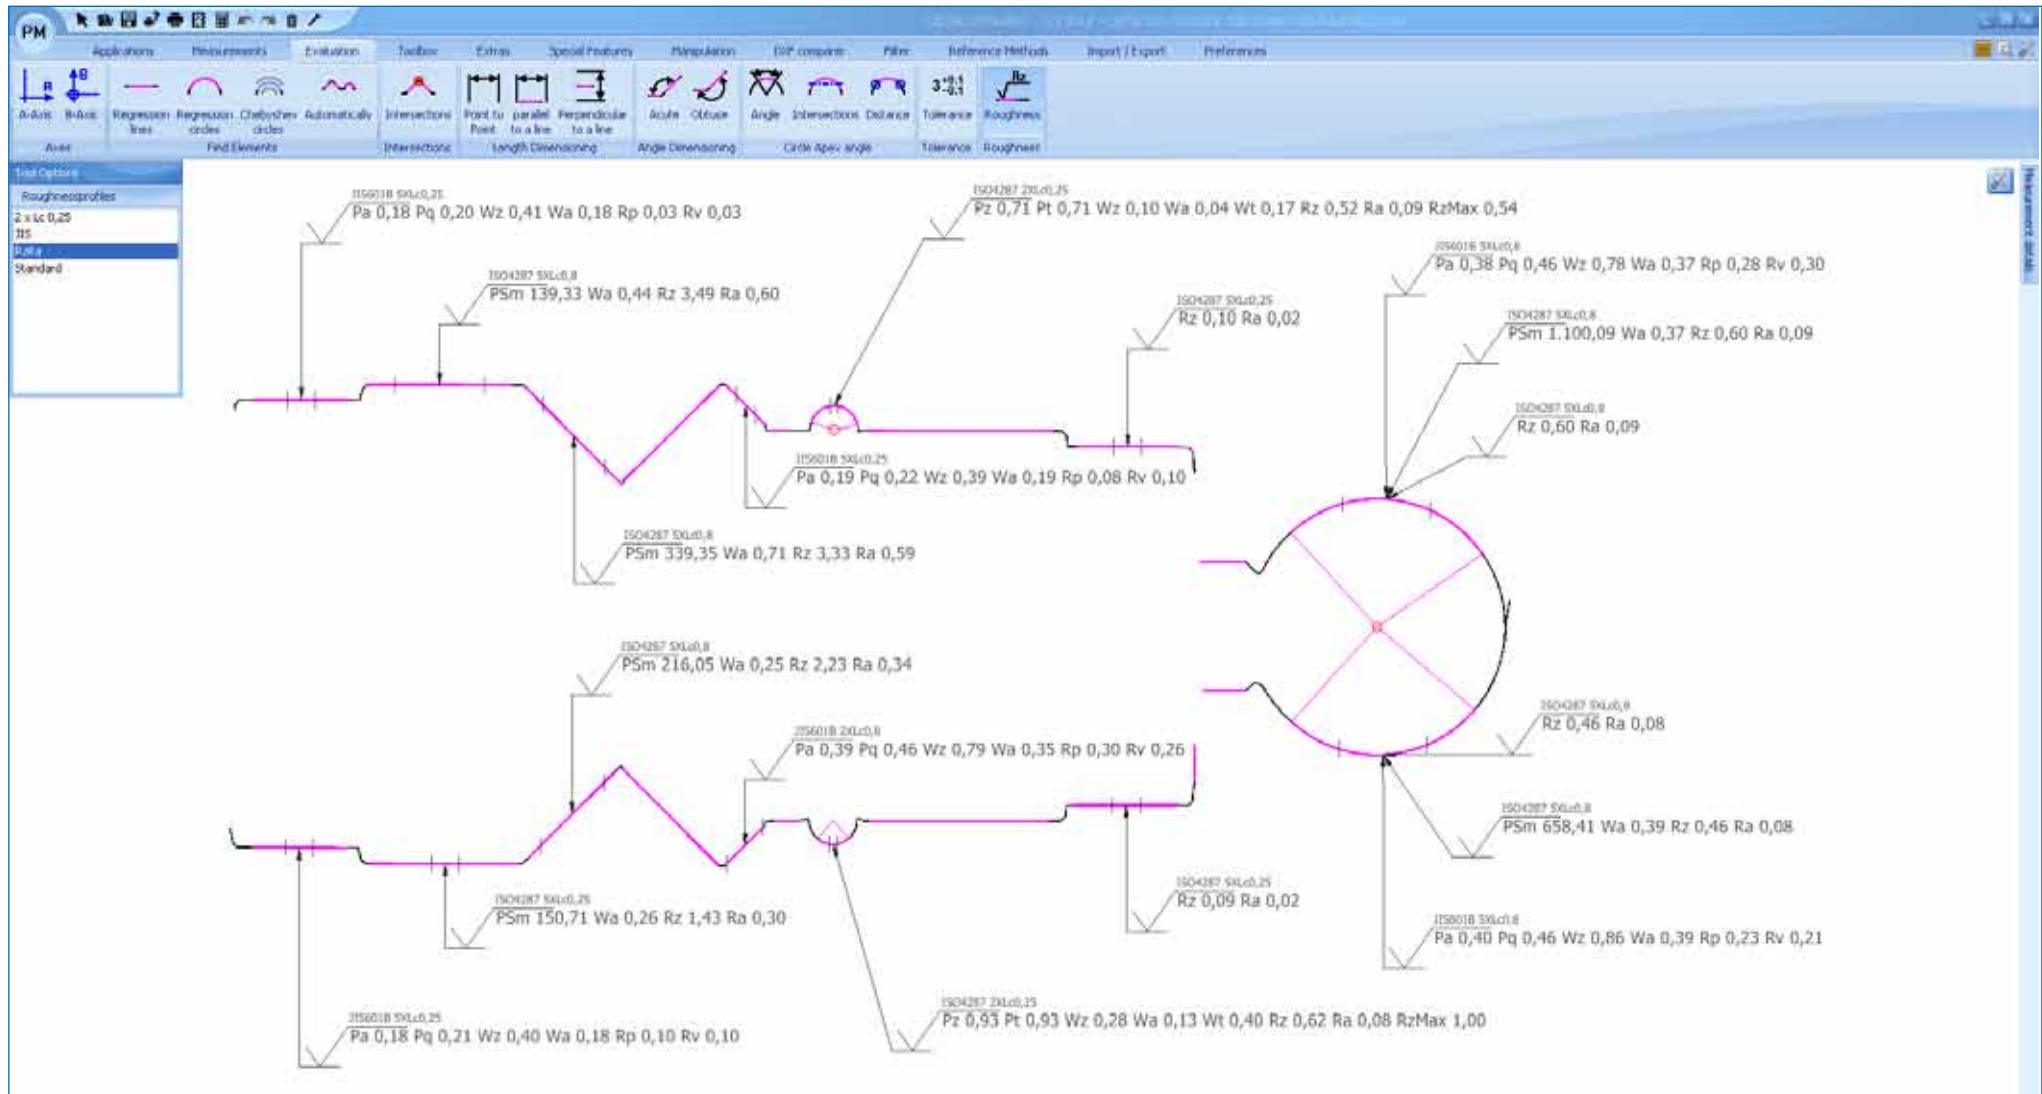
PM

Applications Measurements Evaluation Toolbox Extras Special Features Manipulation DXF compare Filter Reference Methods Import / Export Preferences

A-Axis B-Axis Regression lines Regression circles Chebyshev circles Automatically Intersections Point to Point parallel to a line Perpendicular to a line Acute Obtuse Angle Intersections Distance Tolerance Roughness

Axes Find Elements Intersections Length Dimensioning Angle Dimensioning Circle Apex angle Tolerance Roughness

Tool Options
Roughnessprofiles
2 x Lc 0,25
JIS
Ratio
Standard

JIS6018 5XLc0,25
Pa 0,18 Pq 0,20 Wz 0,41 Wa 0,18 Rp 0,03 Rv 0,03

ISO4287 5XLc0,8
PSm 139,33 Wa 0,44 Rz 3,49 Ra 0,60

ISO4287 2XLc0,25
Pz 0,71 Pt 0,71 Wz 0,10 Wa 0,04 Wt 0,17 Rz 0,52 Ra 0,09 RzMax 0,54

JIS6018 5XLc0,8
Pa 0,38 Pq 0,46 Wz 0,78 Wa 0,37 Rp 0,28 Rv 0,30

ISO4287 5XLc0,25
Rz 0,10 Ra 0,02

ISO4287 5XLc0,8
PSm 1.100,09 Wa 0,37 Rz 0,60 Ra 0,09

ISO4287 5XLc0,8
Rz 0,60 Ra 0,09

JIS6018 5XLc0,25
Pa 0,19 Pq 0,22 Wz 0,39 Wa 0,19 Rp 0,08 Rv 0,10

ISO4287 5XLc0,8
PSm 339,35 Wa 0,71 Rz 3,33 Ra 0,59

ISO4287 5XLc0,8
PSm 216,05 Wa 0,25 Rz 2,23 Ra 0,34

JIS6018 2XLc0,8
Pa 0,39 Pq 0,46 Wz 0,79 Wa 0,35 Rp 0,30 Rv 0,26

ISO4287 5XLc0,8
Rz 0,46 Ra 0,08

ISO4287 5XLc0,8
PSm 658,41 Wa 0,39 Rz 0,46 Ra 0,08

ISO4287 5XLc0,25
PSm 150,71 Wa 0,26 Rz 1,43 Ra 0,30

ISO4287 5XLc0,25
Rz 0,09 Ra 0,02

JIS6018 5XLc0,8
Pa 0,40 Pq 0,46 Wz 0,86 Wa 0,39 Rp 0,23 Rv 0,21

ISO4287 2XLc0,25
Pz 0,93 Pt 0,93 Wz 0,28 Wa 0,13 Wt 0,40 Rz 0,62 Ra 0,08 RzMax 1,00

JIS6018 5XLc0,25
Pa 0,18 Pq 0,21 Wz 0,40 Wa 0,18 Rp 0,10 Rv 0,10

Measurement details